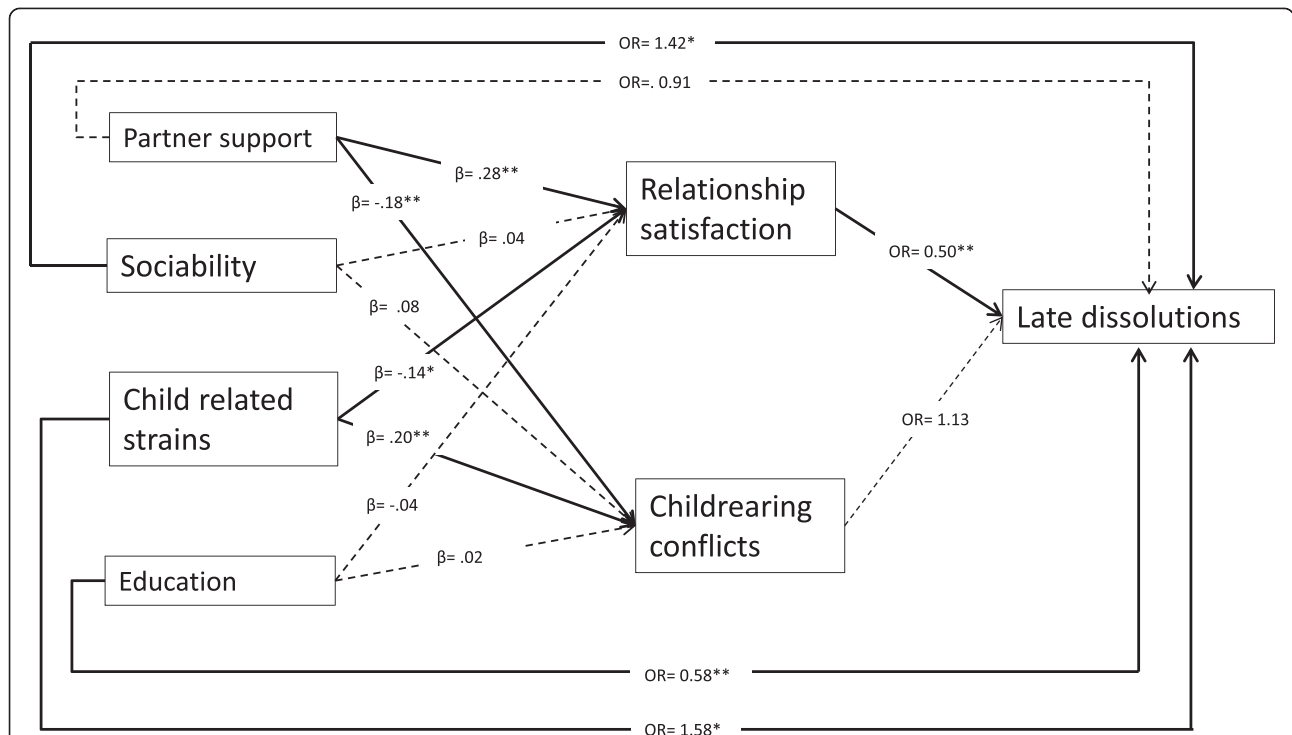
OR= 1.42*

OR=. 0.91

Partner support

β= .28**

β= -.18**

Relationship satisfaction

β= .04

Sociability

OR= 0.50**

β= .08

Late dissolutions

β= -.14*

Child related strains

OR= 1.13

β= .20**

β= -.04

Childrearing conflicts

β= .02

Education

OR= 0.58**

OR= 1.58*